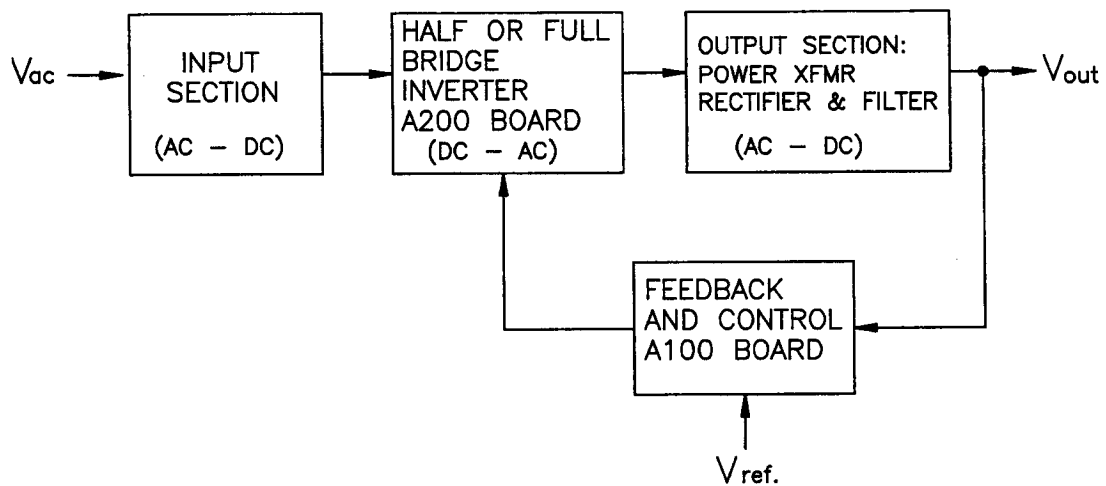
$V_{ac}$

INPUT SECTION

(AC – DC)

HALF OR FULL BRIDGE INVERTER A200 BOARD

(DC – AC)

OUTPUT SECTION: POWER XFMR RECTIFIER & FILTER

(AC – DC)

$V_{out}$

FEEDBACK AND CONTROL A100 BOARD

$V_{ref.}$